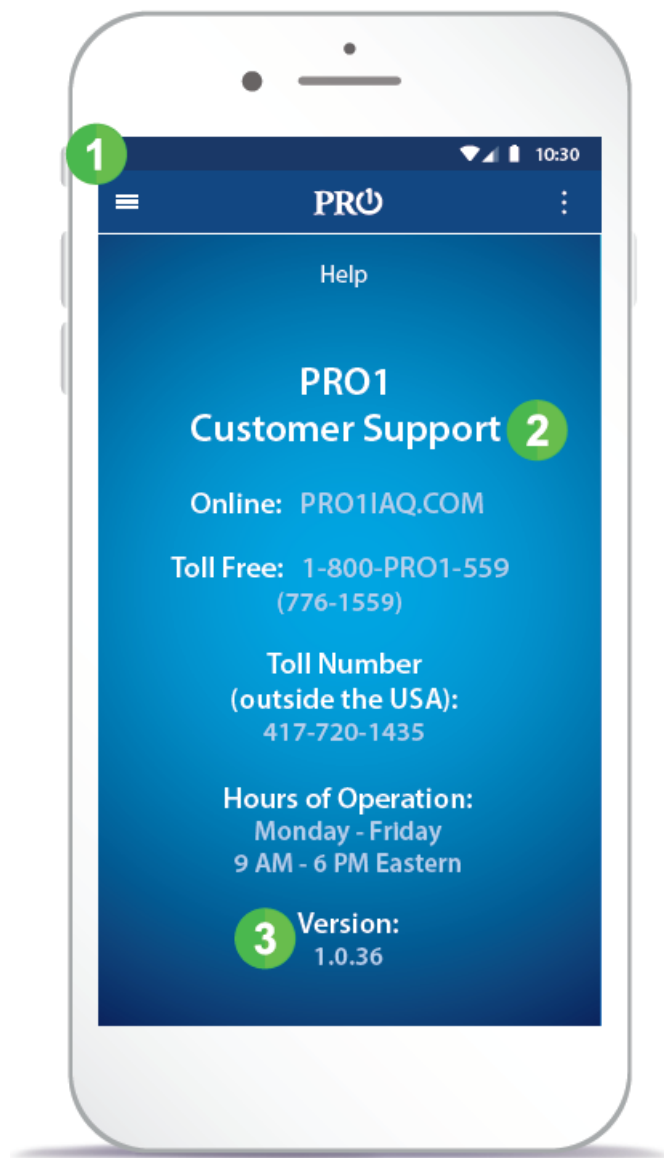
1

10:30

PRO

Help

PRO1
Customer Support 2

Online: PRO1IAQ.COM

Toll Free: 1-800-PRO1-559
(776-1559)

Toll Number
(outside the USA):
417-720-1435

Hours of Operation:
Monday - Friday
9 AM - 6 PM Eastern

3 Version:
1.0.36